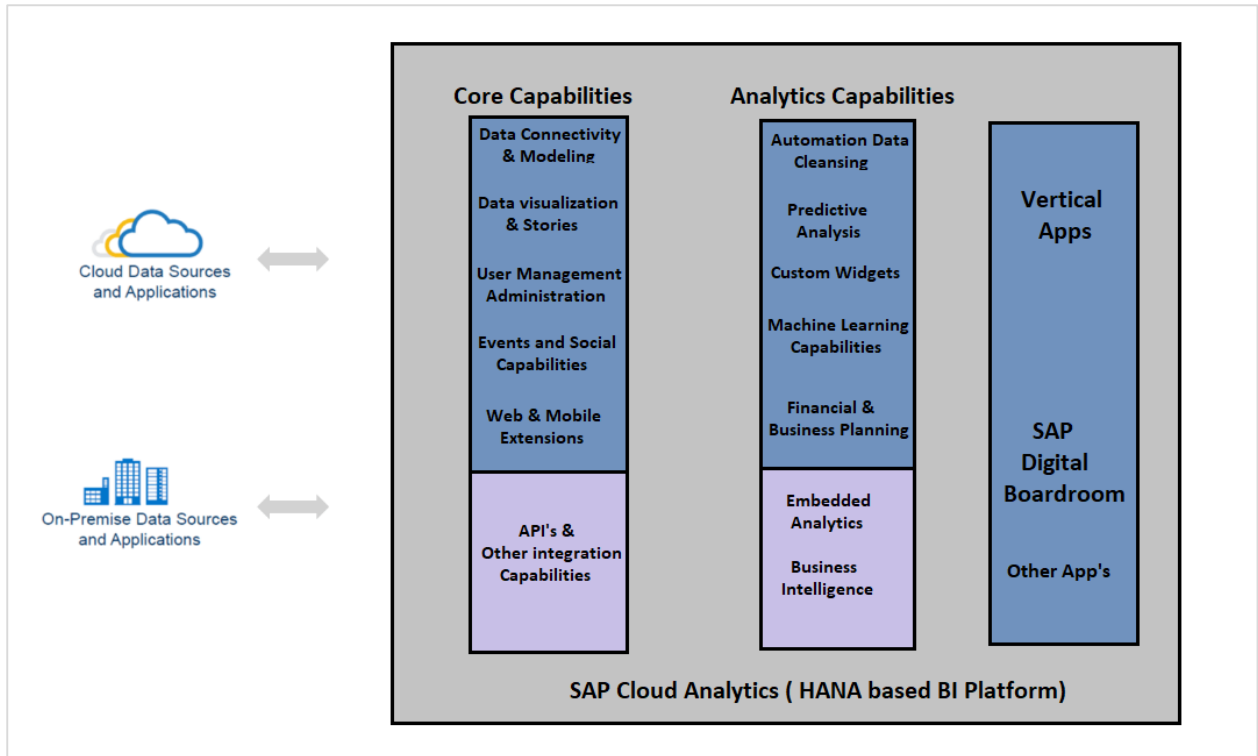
Cloud Data Sources and Applications

On-Premise Data Sources and Applications

Core Capabilities

Data Connectivity & Modeling

Data visualization & Stories

User Management Administration

Events and Social Capabilities

Web & Mobile Extensions

API's & Other integration Capabilities

Analytics Capabilities

Automation Data Cleansing

Predictive Analysis

Custom Widgets

Machine Learning Capabilities

Financial & Business Planning

Embedded Analytics

Business Intelligence

Vertical Apps

SAP Digital Boardroom

Other App's

SAP Cloud Analytics ( HANA based BI Platform)